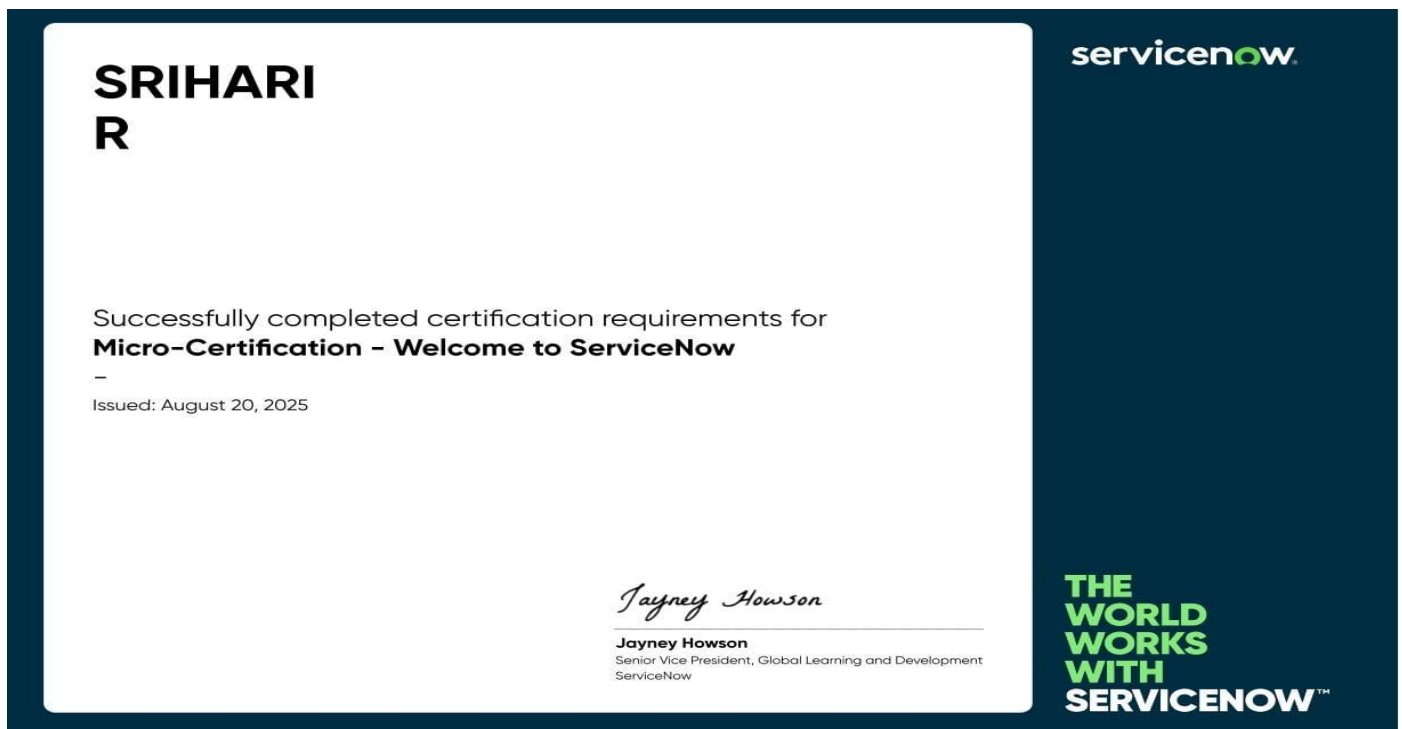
SRIHARI
R

Successfully completed certification requirements for
**Micro-Certification - Welcome to ServiceNow**
-
Issued: August 20, 2025

Jayney Howson
Jayney Howson
Senior Vice President, Global Learning and Development
ServiceNow

servicenow

THE WORLD WORKS WITH SERVICENOW™